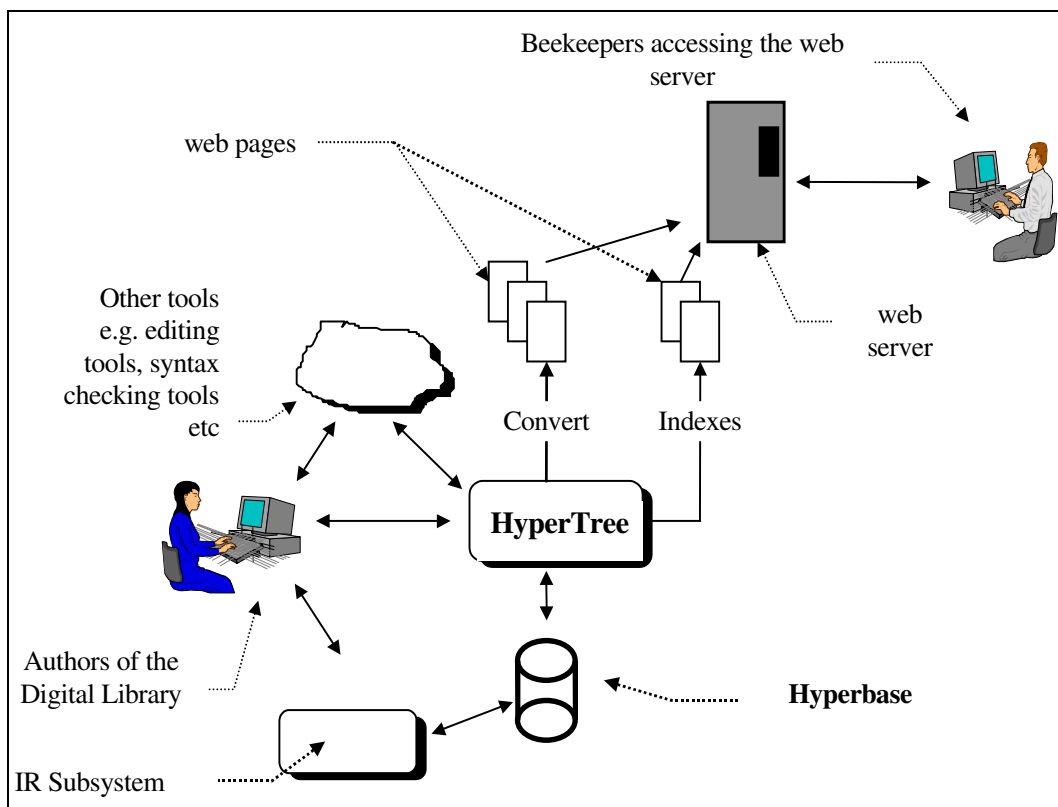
Beekeepers accessing the web server

web pages

Other tools e.g. editing tools, syntax checking tools etc

web server

Convert

Indexes

HyperTree

Authors of the Digital Library

Hyperbase

IR Subsystem